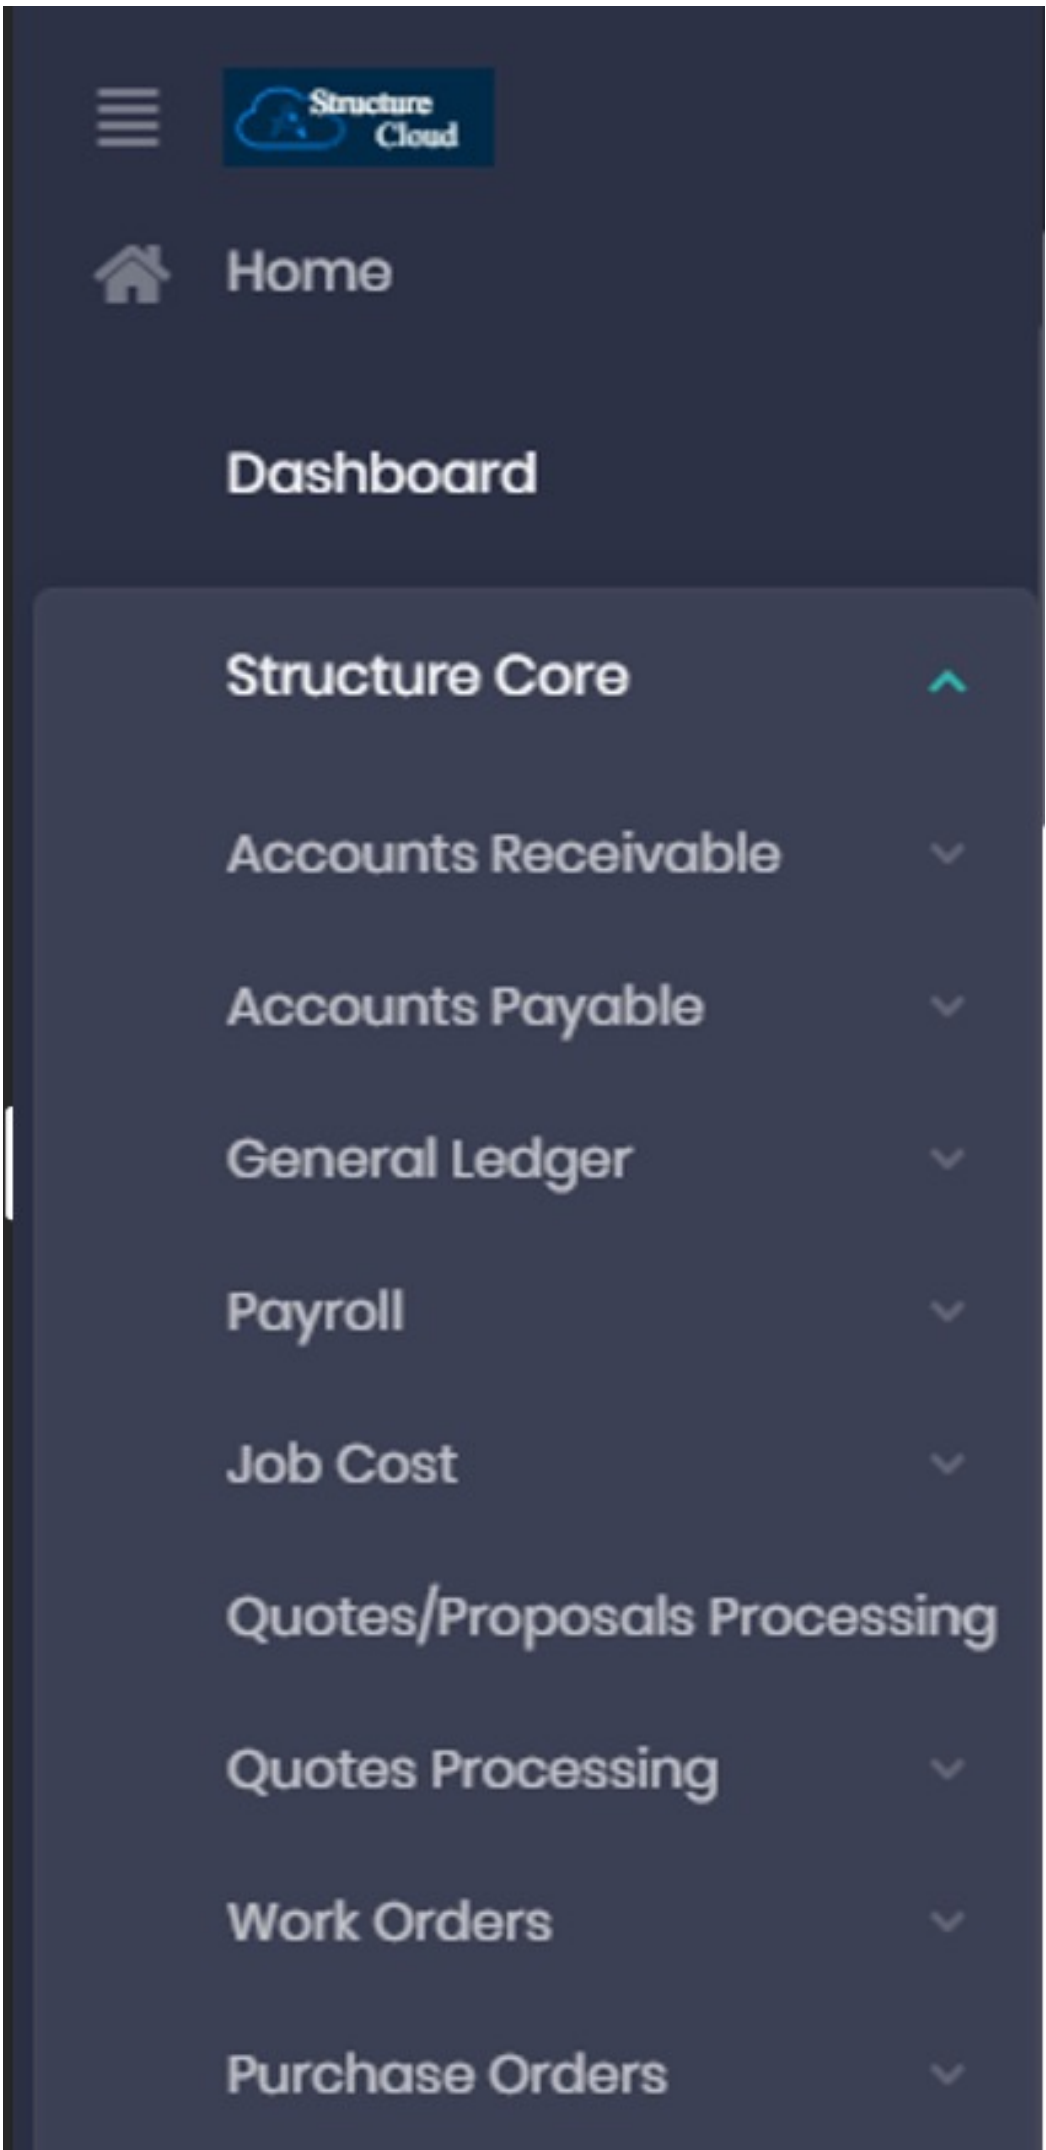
Structure Cloud

Home

Dashboard

Structure Core

Accounts Receivable

Accounts Payable

General Ledger

Payroll

Job Cost

Quotes/Proposals Processing

Quotes Processing

Work Orders

Purchase Orders